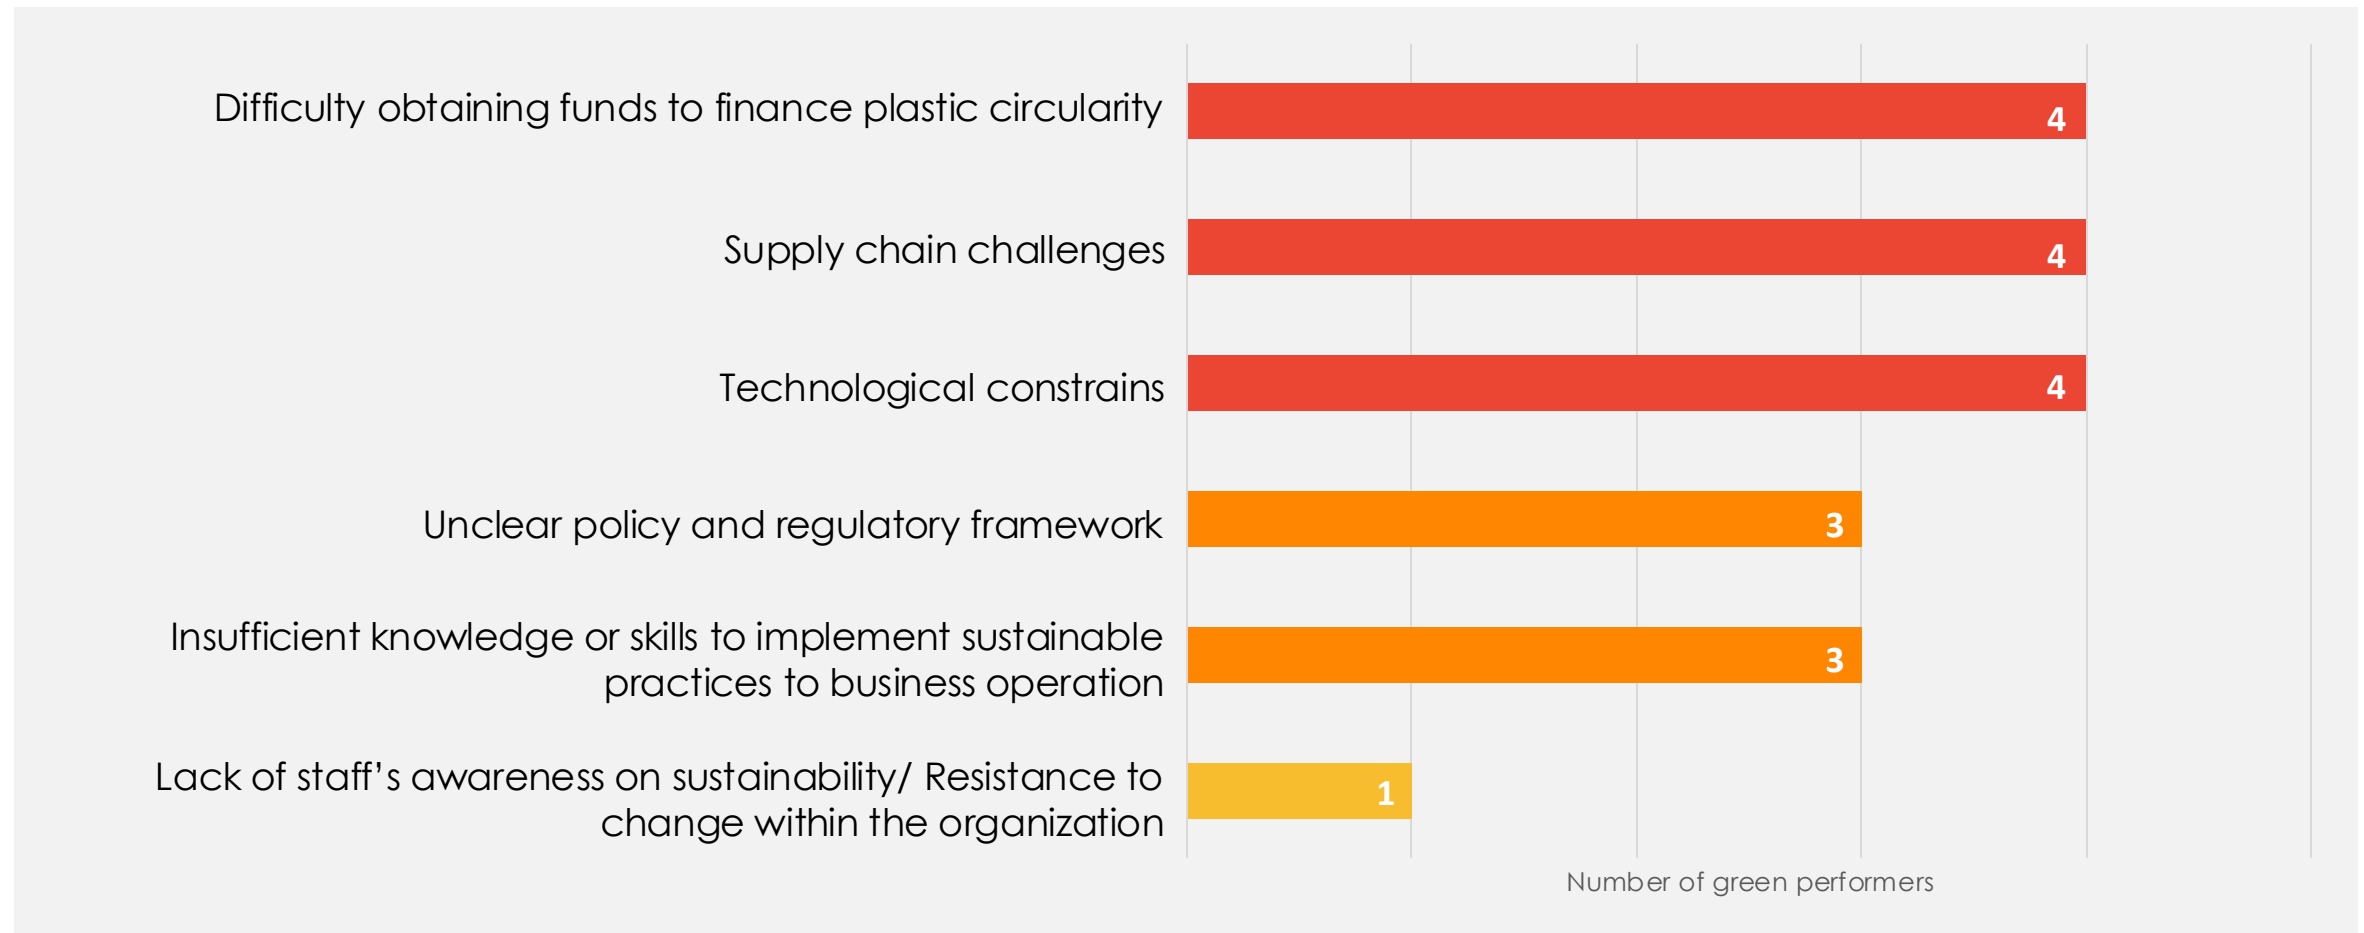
Difficulty obtaining funds to finance plastic circularity 4

Supply chain challenges 4

Technological constrains 4

Unclear policy and regulatory framework 3

Insufficient knowledge or skills to implement sustainable practices to business operation 3

Lack of staff's awareness on sustainability/ Resistance to change within the organization 1

Number of green performers